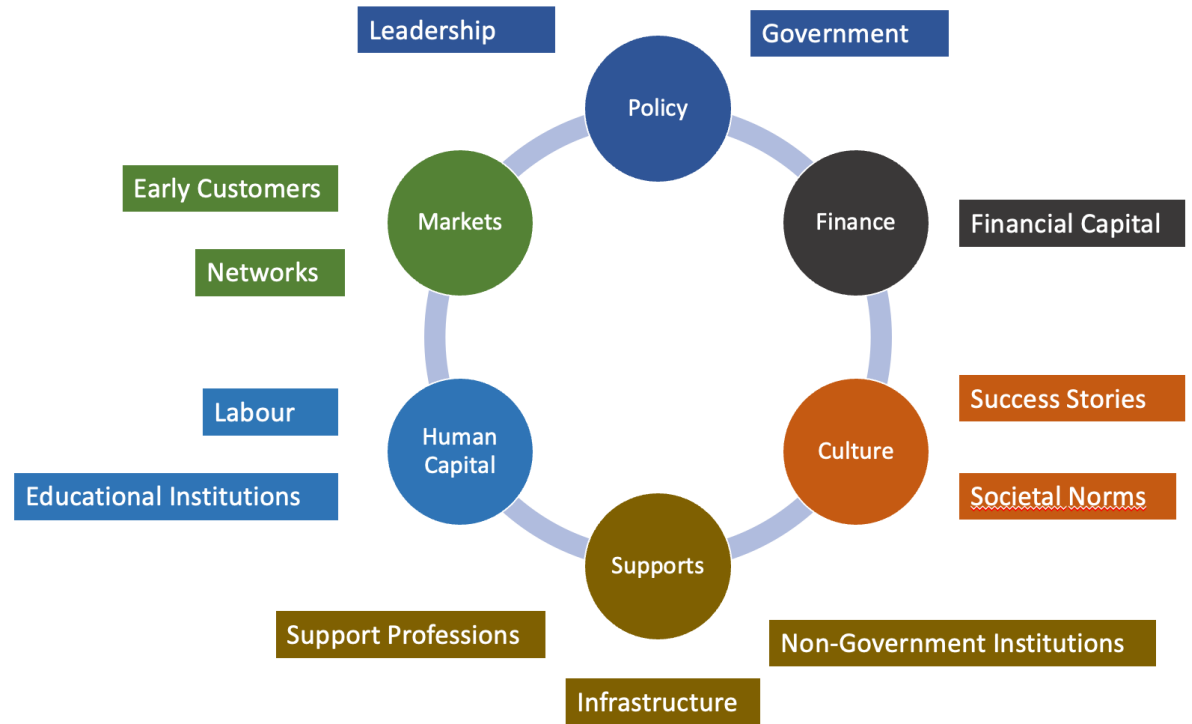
Leadership

Government

Policy

Early Customers

Markets

Finance

Financial Capital

Networks

Labour

Human Capital

Culture

Success Stories

Educational Institutions

Societal Norms

Supports

Support Professions

Non-Government Institutions

Infrastructure